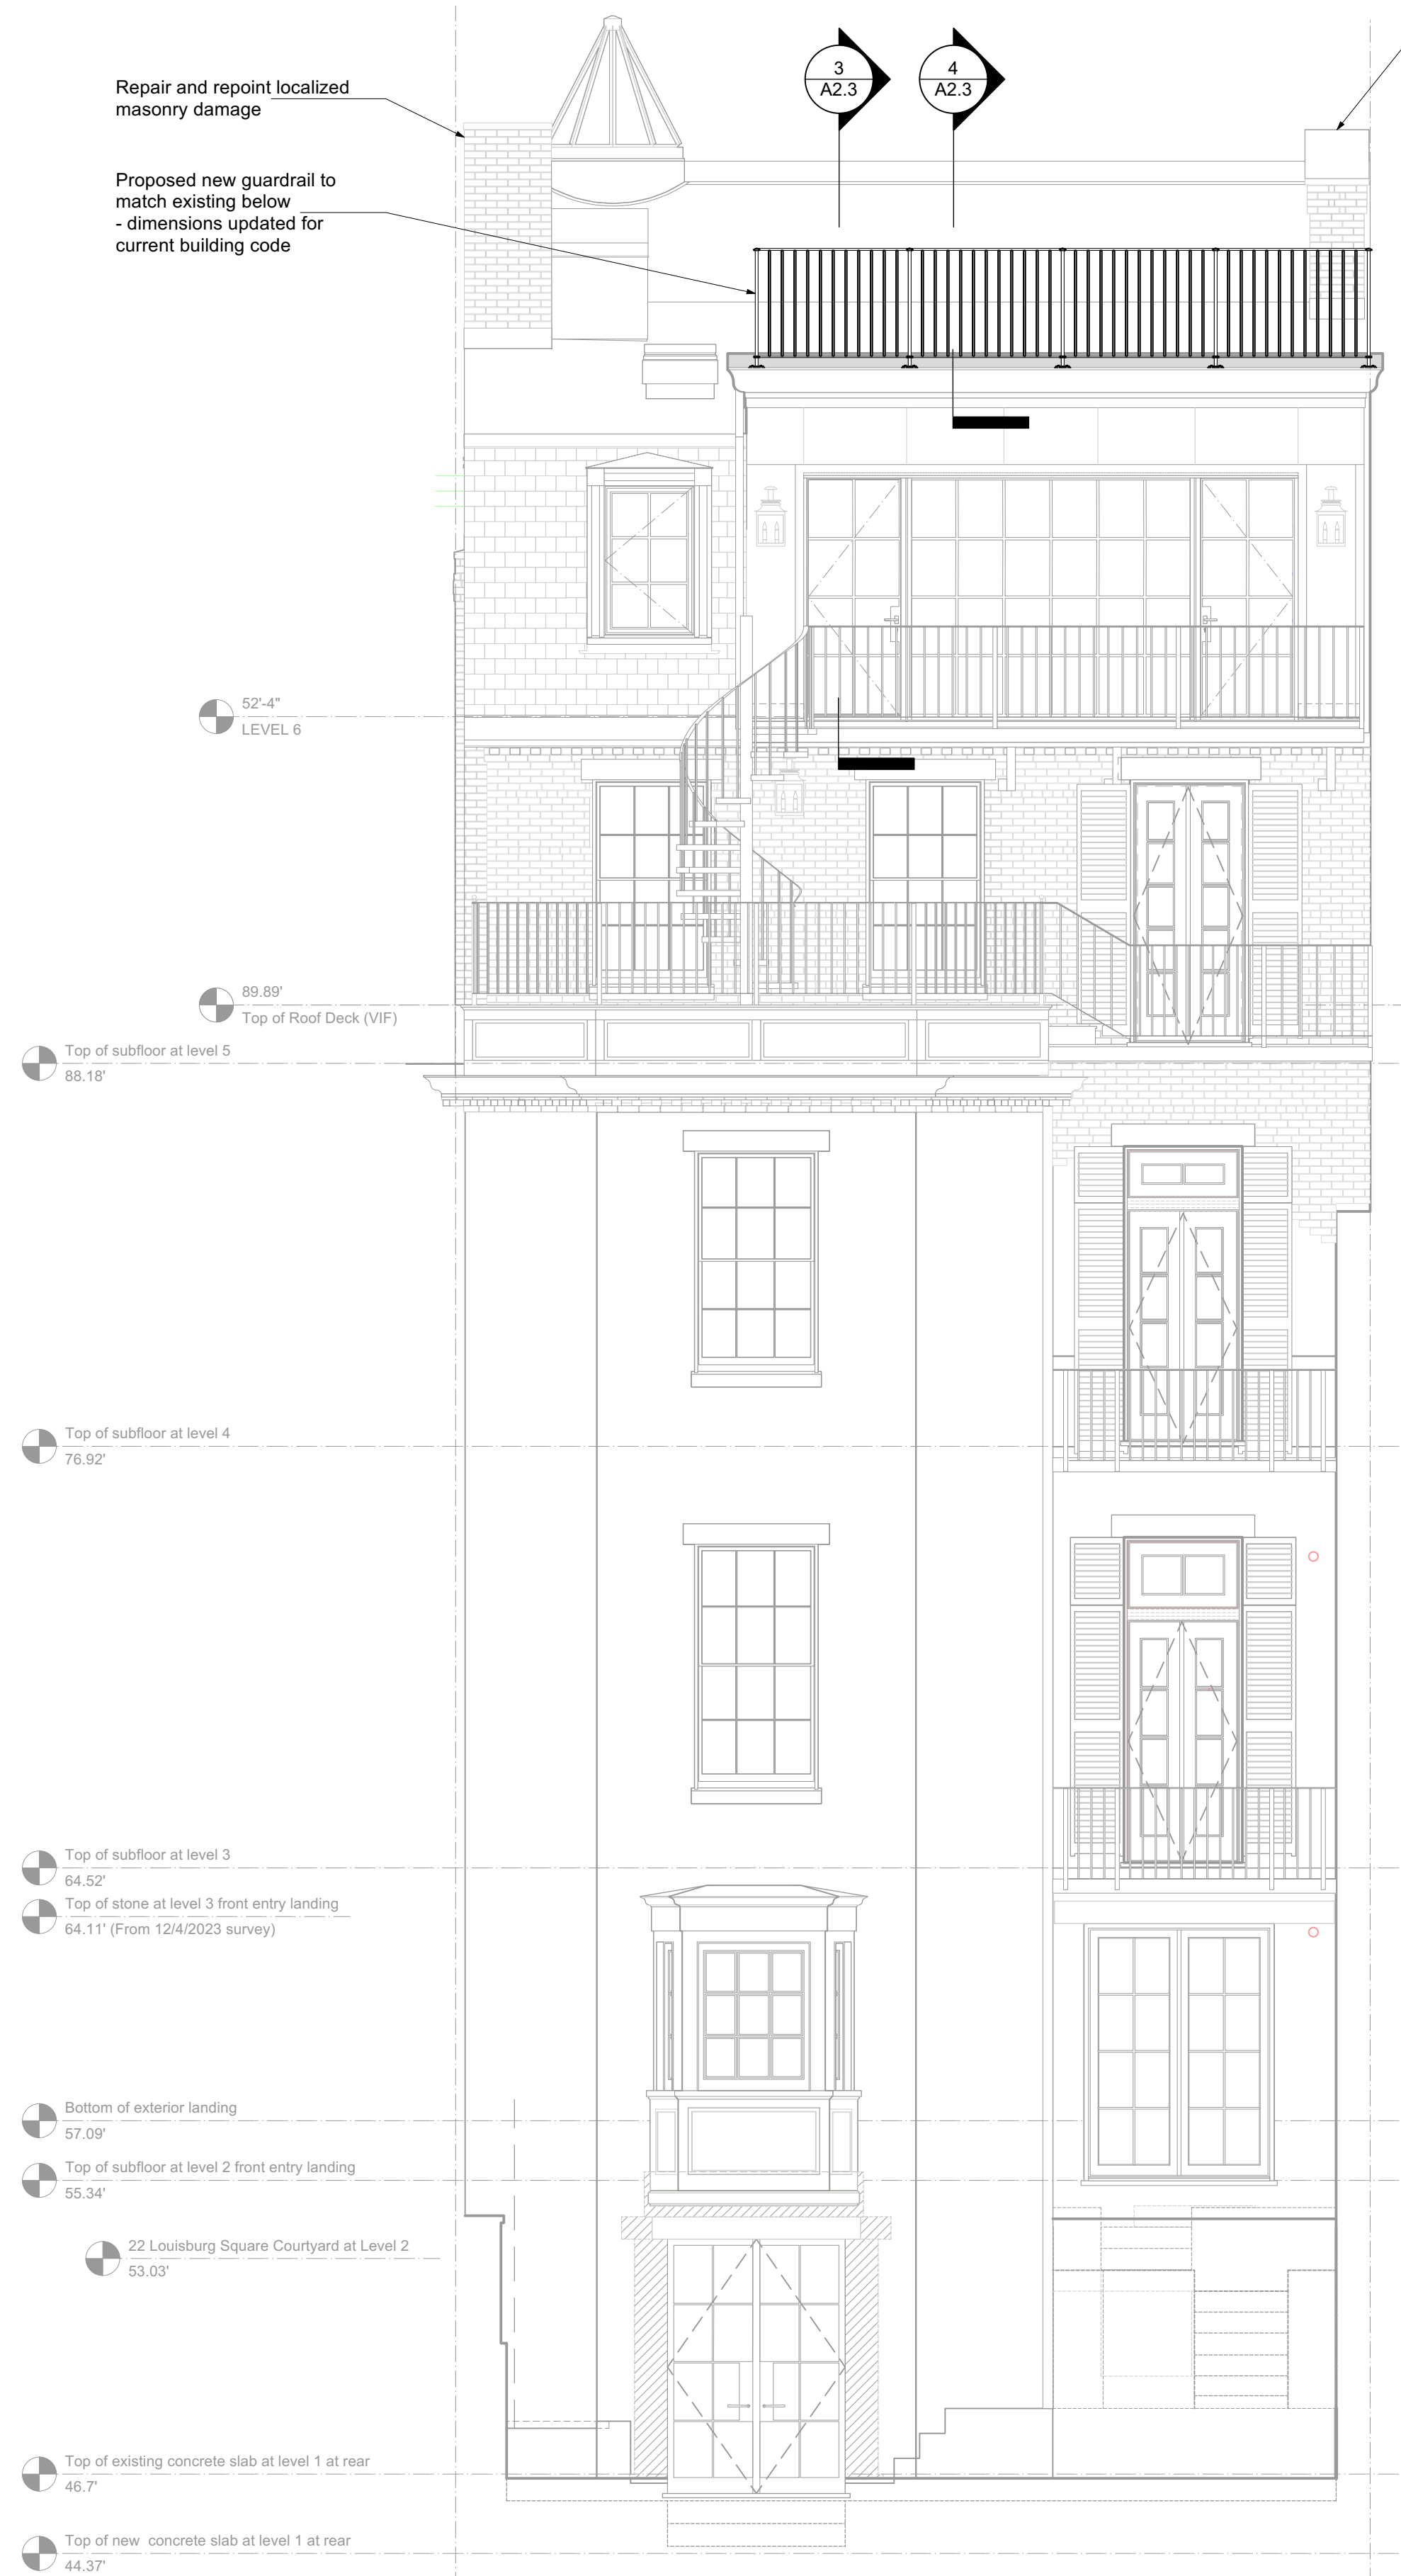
Repair and repoint localized masonry damage

3
A2.3

4
A2.3

Proposed new guardrail to match existing below - dimensions updated for current building code

52'-4"
LEVEL 6

89.89'
Top of Roof Deck (VIF)

Top of subfloor at level 5
88.18'

Top of subfloor at level 4
76.92'

Top of subfloor at level 3
64.52'

Top of stone at level 3 front entry landing
64.11' (From 12/4/2023 survey)

Bottom of exterior landing
57.09'

Top of subfloor at level 2 front entry landing
55.34'

22 Louisburg Square Courtyard at Level 2
53.03'

Top of existing concrete slab at level 1 at rear
46.7'

Top of new concrete slab at level 1 at rear
44.37'